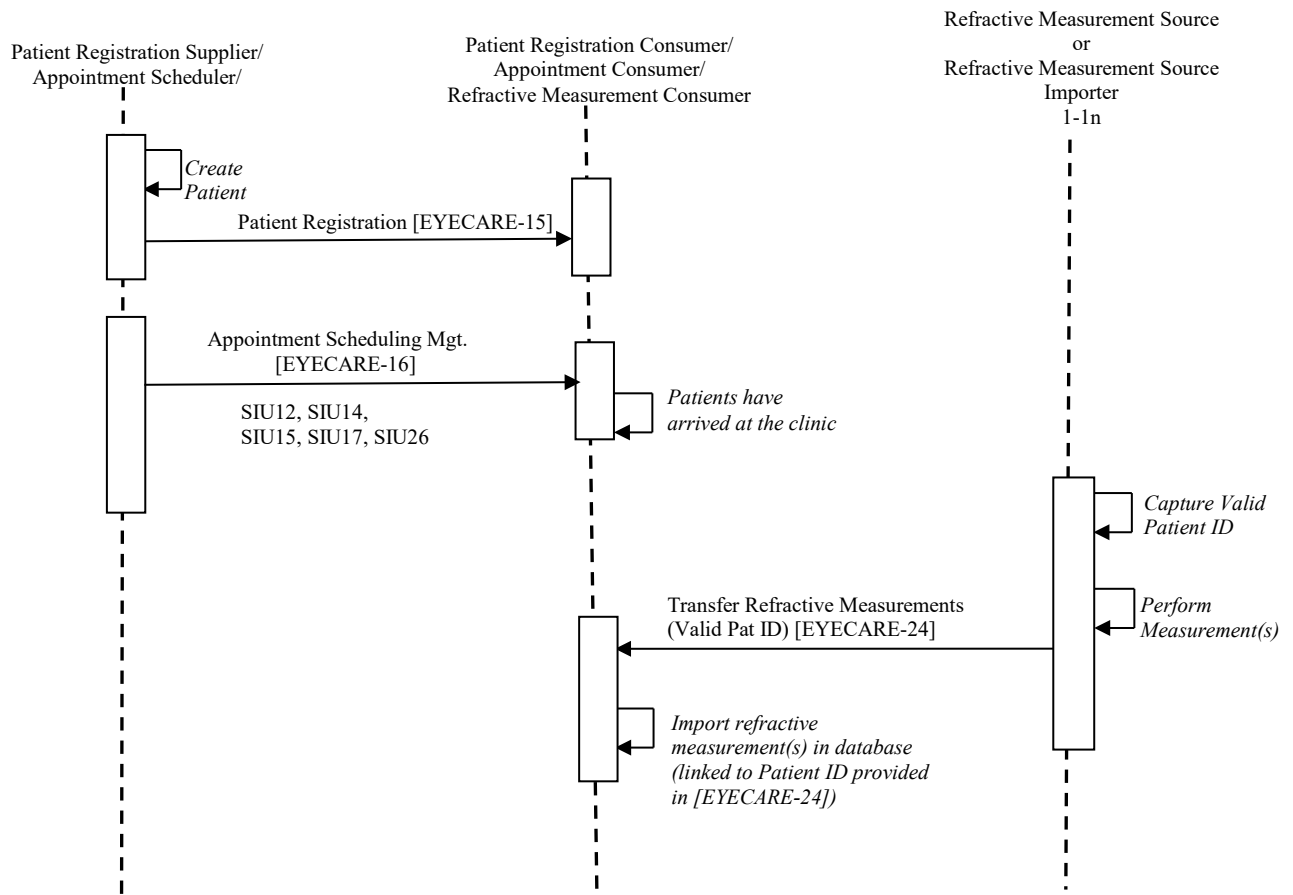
Patient Registration Supplier/
Appointment Scheduler/

Patient Registration Consumer/
Appointment Consumer/
Refractive Measurement Consumer

Refractive Measurement Source
or
Refractive Measurement Source
Importer
1-1n

*Create Patient*

Patient Registration [EYECARE-15]

Appointment Scheduling Mgt.
[EYECARE-16]

SIU12, SIU14,
SIU15, SIU17, SIU26

*Patients have arrived at the clinic*

*Capture Valid Patient ID*

*Perform Measurement(s)*

Transfer Refractive Measurements
(Valid Pat ID) [EYECARE-24]

*Import refractive measurement(s) in database (linked to Patient ID provided in [EYECARE-24])*